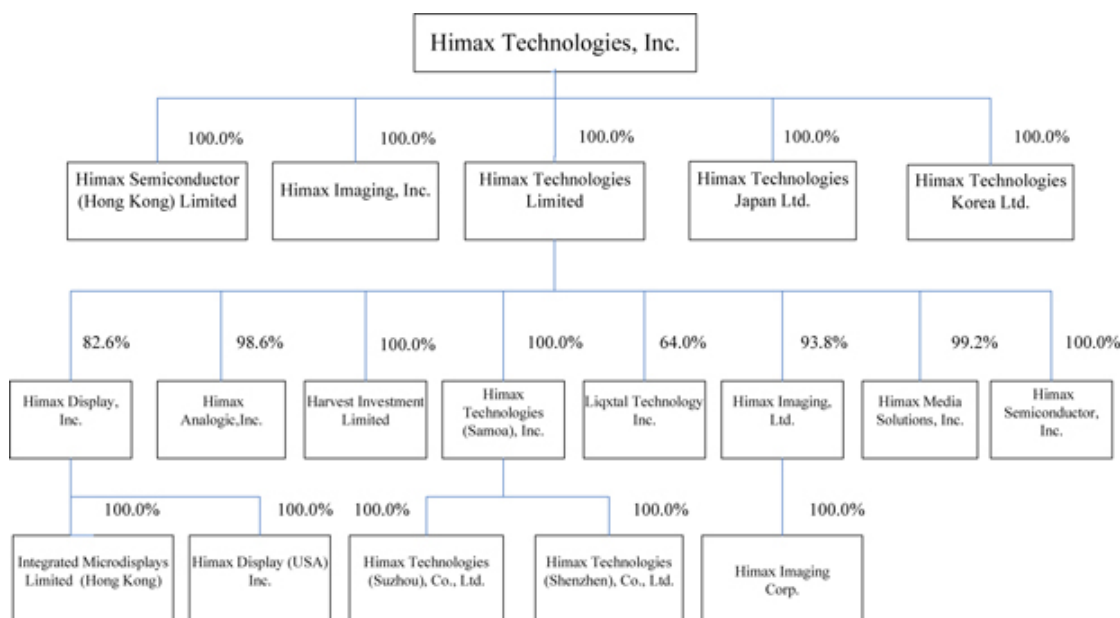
Himax Technologies, Inc.

100.0%
Himax Semiconductor (Hong Kong) Limited

100.0%
Himax Imaging, Inc.

100.0%
Himax Technologies Limited

100.0%
Himax Technologies Japan Ltd.

100.0%
Himax Technologies Korea Ltd.

82.6%
Himax Display, Inc.

98.6%
Himax Analogic,Inc.

100.0%
Harvest Investment Limited

100.0%
Himax Technologies (Samoa), Inc.

64.0%
Liqxtal Technology Inc.

93.8%
Himax Imaging, Ltd.

99.2%
Himax Media Solutions, Inc.

100.0%
Himax Semiconductor, Inc.

100.0%
Integrated Microdisplays Limited (Hong Kong)

100.0%
Himax Display (USA) Inc.

100.0%
Himax Technologies (Suzhou), Co., Ltd.

100.0%
Himax Technologies (Shenzhen), Co., Ltd.

100.0%
Himax Imaging Corp.